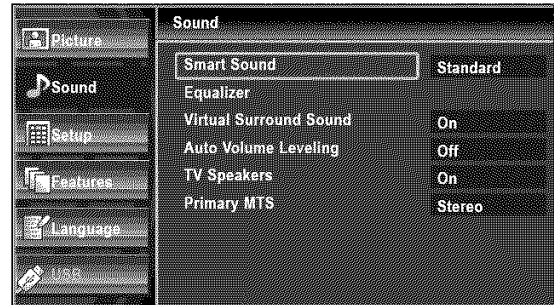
Picture
Sound
Setup
Features
Language
USB

Sound

| | |
|---|---|
| Smart Sound | Standard |
| Equalizer | |
| Virtual Surround Sound | On |
| Auto Volume Leveling | Off |
| TV Speakers | On |
| Primary MTS | Stereo |